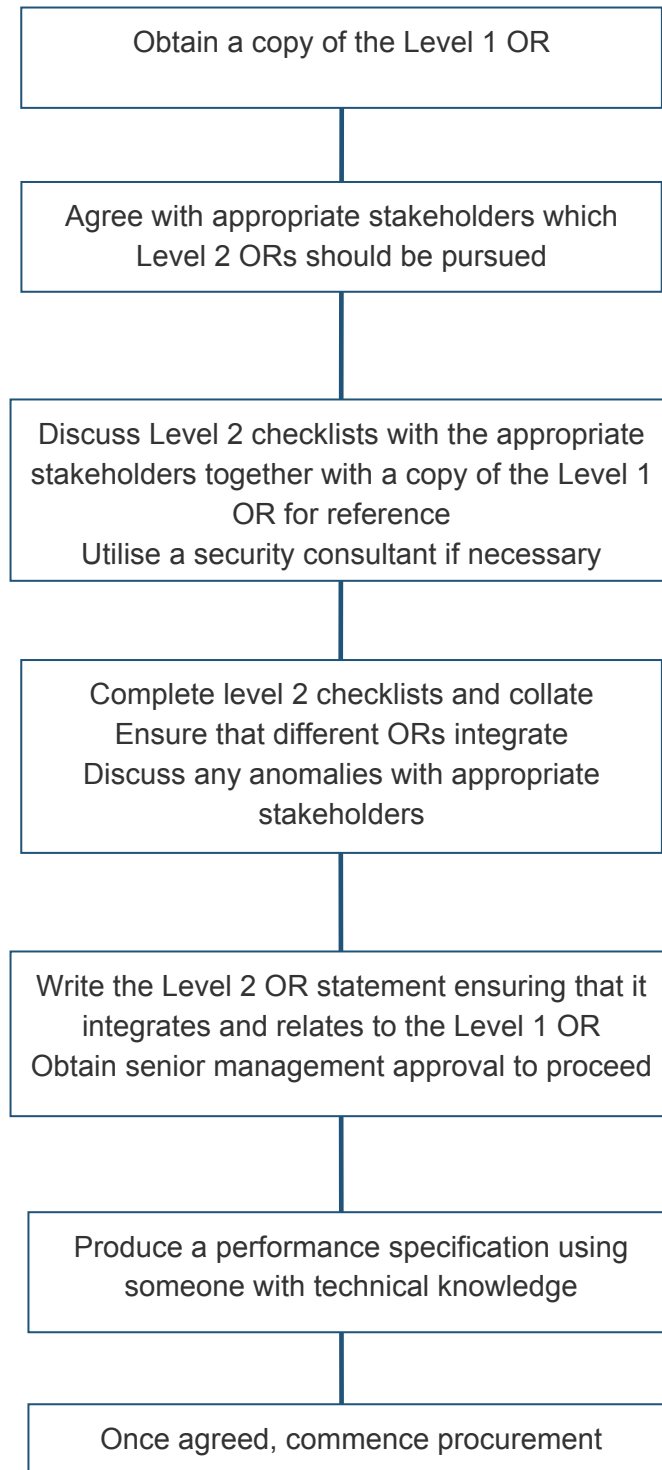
Obtain a copy of the Level 1 OR

Agree with appropriate stakeholders which Level 2 ORs should be pursued

Discuss Level 2 checklists with the appropriate stakeholders together with a copy of the Level 1 OR for reference
Utilise a security consultant if necessary

Complete level 2 checklists and collate
Ensure that different ORs integrate
Discuss any anomalies with appropriate stakeholders

Write the Level 2 OR statement ensuring that it integrates and relates to the Level 1 OR
Obtain senior management approval to proceed

Produce a performance specification using someone with technical knowledge

Once agreed, commence procurement